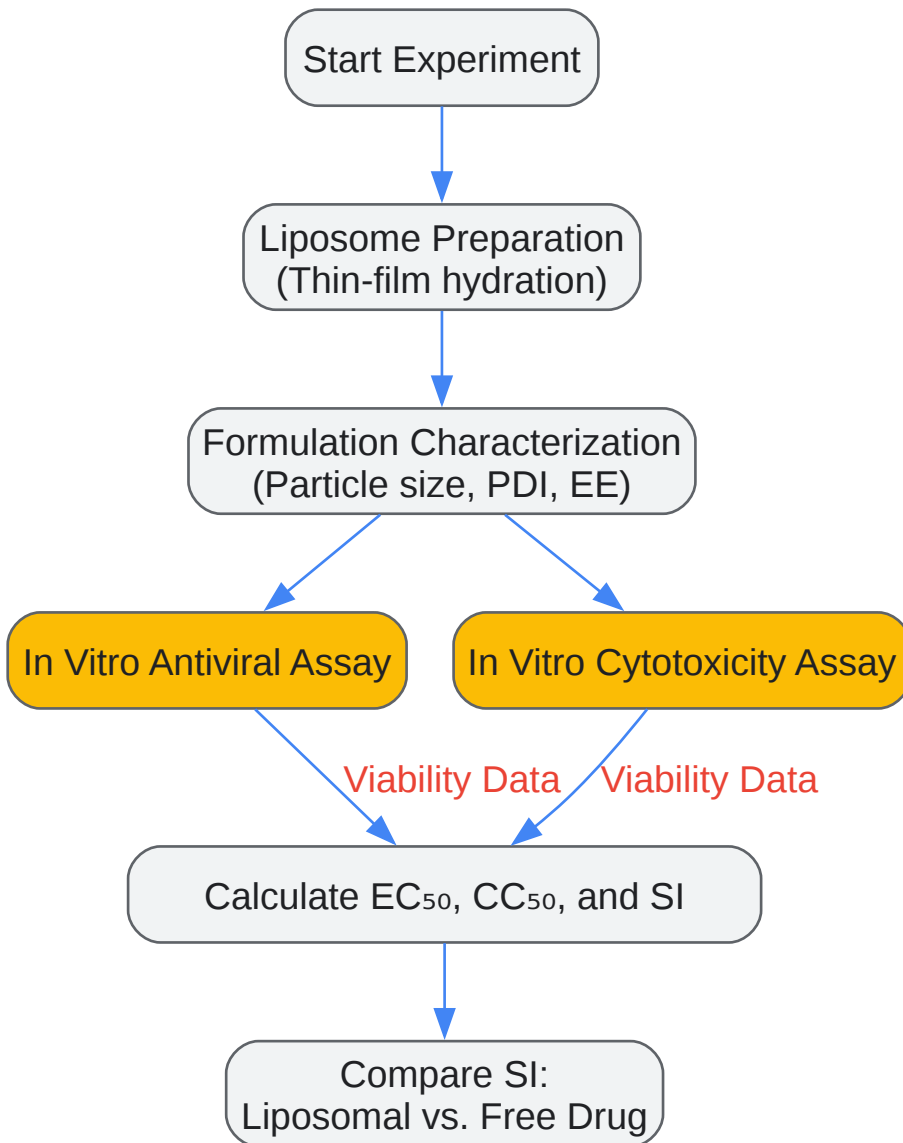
Start Experiment

Liposome Preparation
(Thin-film hydration)

Formulation Characterization
(Particle size, PDI, EE)

In Vitro Antiviral Assay

In Vitro Cytotoxicity Assay

Viability Data

Viability Data

Calculate $EC_{50}$, $CC_{50}$, and SI

Compare SI:
Liposomal vs. Free Drug